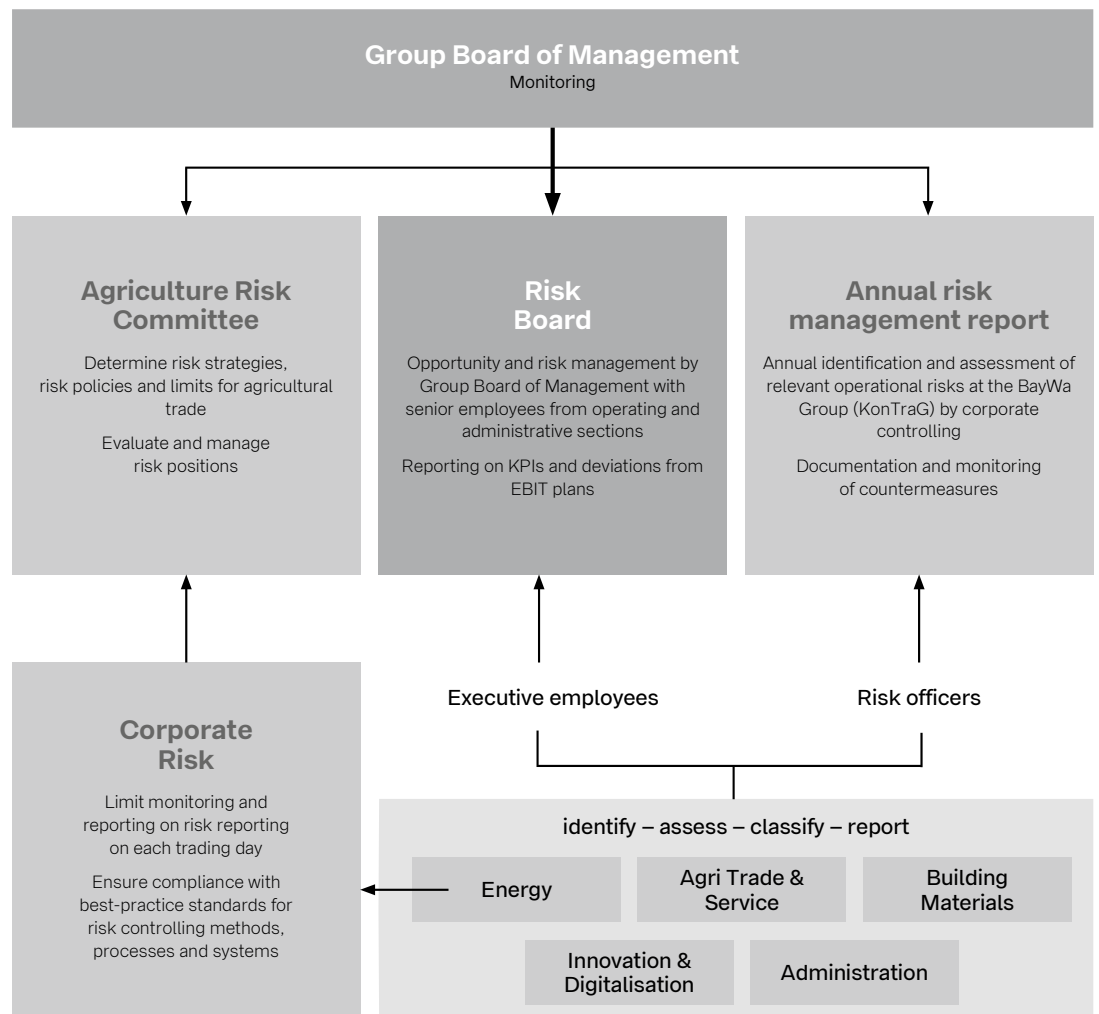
Group Board of Management
Monitoring

Agriculture Risk Committee

Determine risk strategies, risk policies and limits for agricultural trade

Evaluate and manage risk positions

Risk Board

Opportunity and risk management by Group Board of Management with senior employees from operating and administrative sections

Reporting on KPIs and deviations from EBIT plans

Annual risk management report

Annual identification and assessment of relevant operational risks at the BayWa Group (KonTraG) by corporate controlling

Documentation and monitoring of countermeasures

Corporate Risk

Limit monitoring and reporting on risk reporting on each trading day

Ensure compliance with best-practice standards for risk controlling methods, processes and systems

Executive employees

Risk officers

identify – assess – classify – report

Energy

Agri Trade & Service

Building Materials

Innovation & Digitalisation

Administration